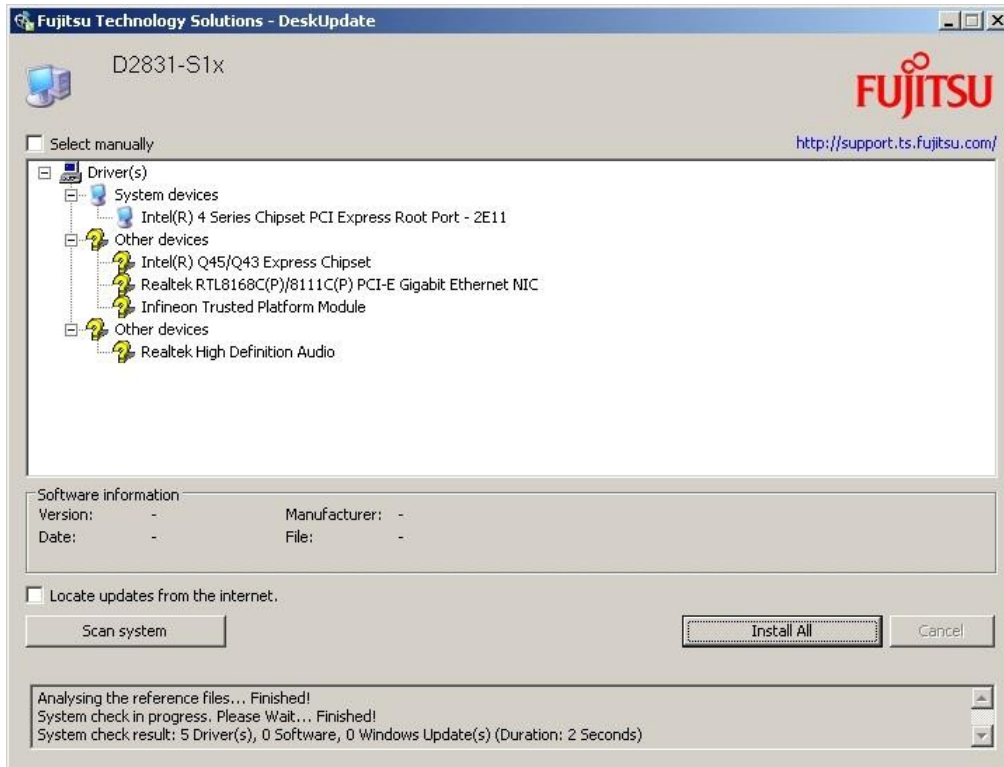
Fujitsu Technology Solutions - DeskUpdate

D2831-S1x

FUJITSU

Select manually

http://support.ts.fujitsu.com/

Driver(s)
System devices
Intel(R) 4 Series Chipset PCI Express Root Port - 2E11
Other devices
Intel(R) Q45/Q43 Express Chipset
Realtek RTL8168C(P)/8111C(P) PCI-E Gigabit Ethernet NIC
Infineon Trusted Platform Module
Other devices
Realtek High Definition Audio

Software information
Version: -
Manufacturer: -
Date: -
File: -

Locate updates from the internet.

Scan system

Install All

Cancel

Analysing the reference files... Finished!
System check in progress. Please Wait... Finished!
System check result: 5 Driver(s), 0 Software, 0 Windows Update(s) (Duration: 2 Seconds)